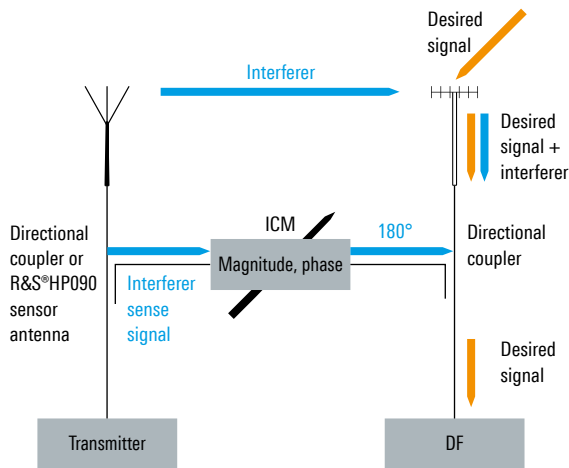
Desired signal

Interferer

Desired signal + interferer

Directional coupler or R&S®HP090 sensor antenna

ICM

Magnitude, phase

180°

Directional coupler

Interferer sense signal

Desired signal

Transmitter

DF